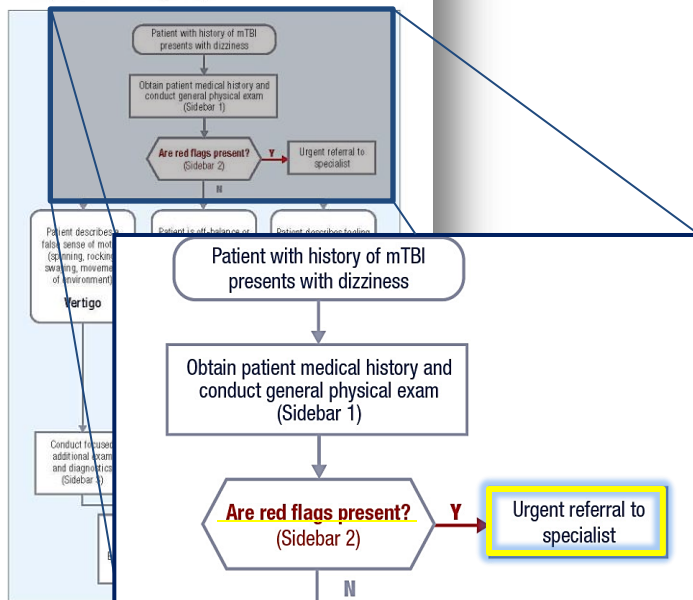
Patient with history of mTBI presents with dizziness

Obtain patient medical history and conduct general physical exam (Sidebar 1)

Are red flags present? (Sidebar 2)

Y

Urgent referral to specialist

N

Patient describes a false sense of motion (spinning, rocking, swaying, movement of environment)

Vertigo

Patient is off-balance or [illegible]

Patient describes feeling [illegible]

Conduct focused additional exam and diagnostics (Sidebar 3)

Patient with history of mTBI presents with dizziness

Obtain patient medical history and conduct general physical exam (Sidebar 1)

Are red flags present? (Sidebar 2)

Y

Urgent referral to specialist

N